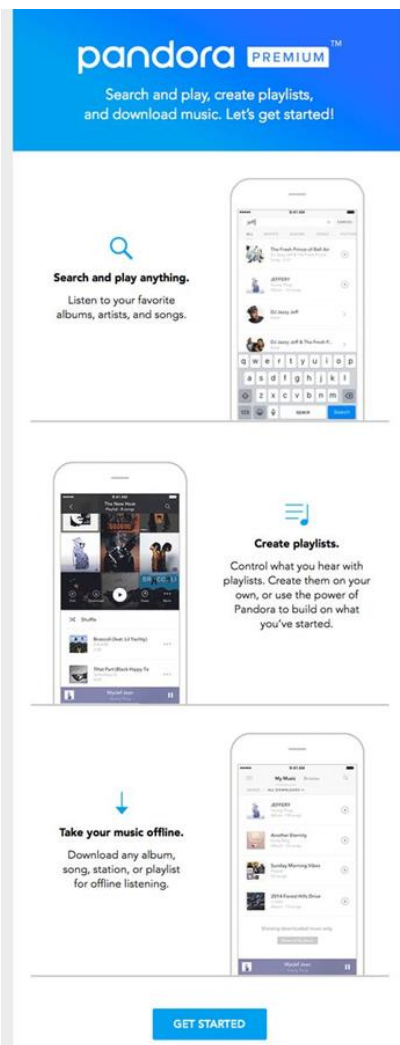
pandora PREMIUM™

Search and play, create playlists, and download music. Let's get started!

Search and play anything.

Listen to your favorite albums, artists, and songs.

The Fresh Prince of Bel-Air

JEFFERY

DJ Jazzy Jeff

DJ Jazzy Jeff & The Fresh P...

q w e r t y u i o p
a s d f g h j k l
z x c v b n m

search

Search

Create playlists.

Control what you hear with playlists. Create them on your own, or use the power of Pandora to build on what you've started.

The New Hour

Shuffle

Broccoli (feat. Lil Yachty)

What Part (Black Hippy Fa

Wyclef Jean

Take your music offline.

Download any album, song, station, or playlist for offline listening.

My Music

JEFFERY

Another Eternity

Sunday Morning Vibes

2014 Forest Hills Drive

Wyclef Jean

GET STARTED